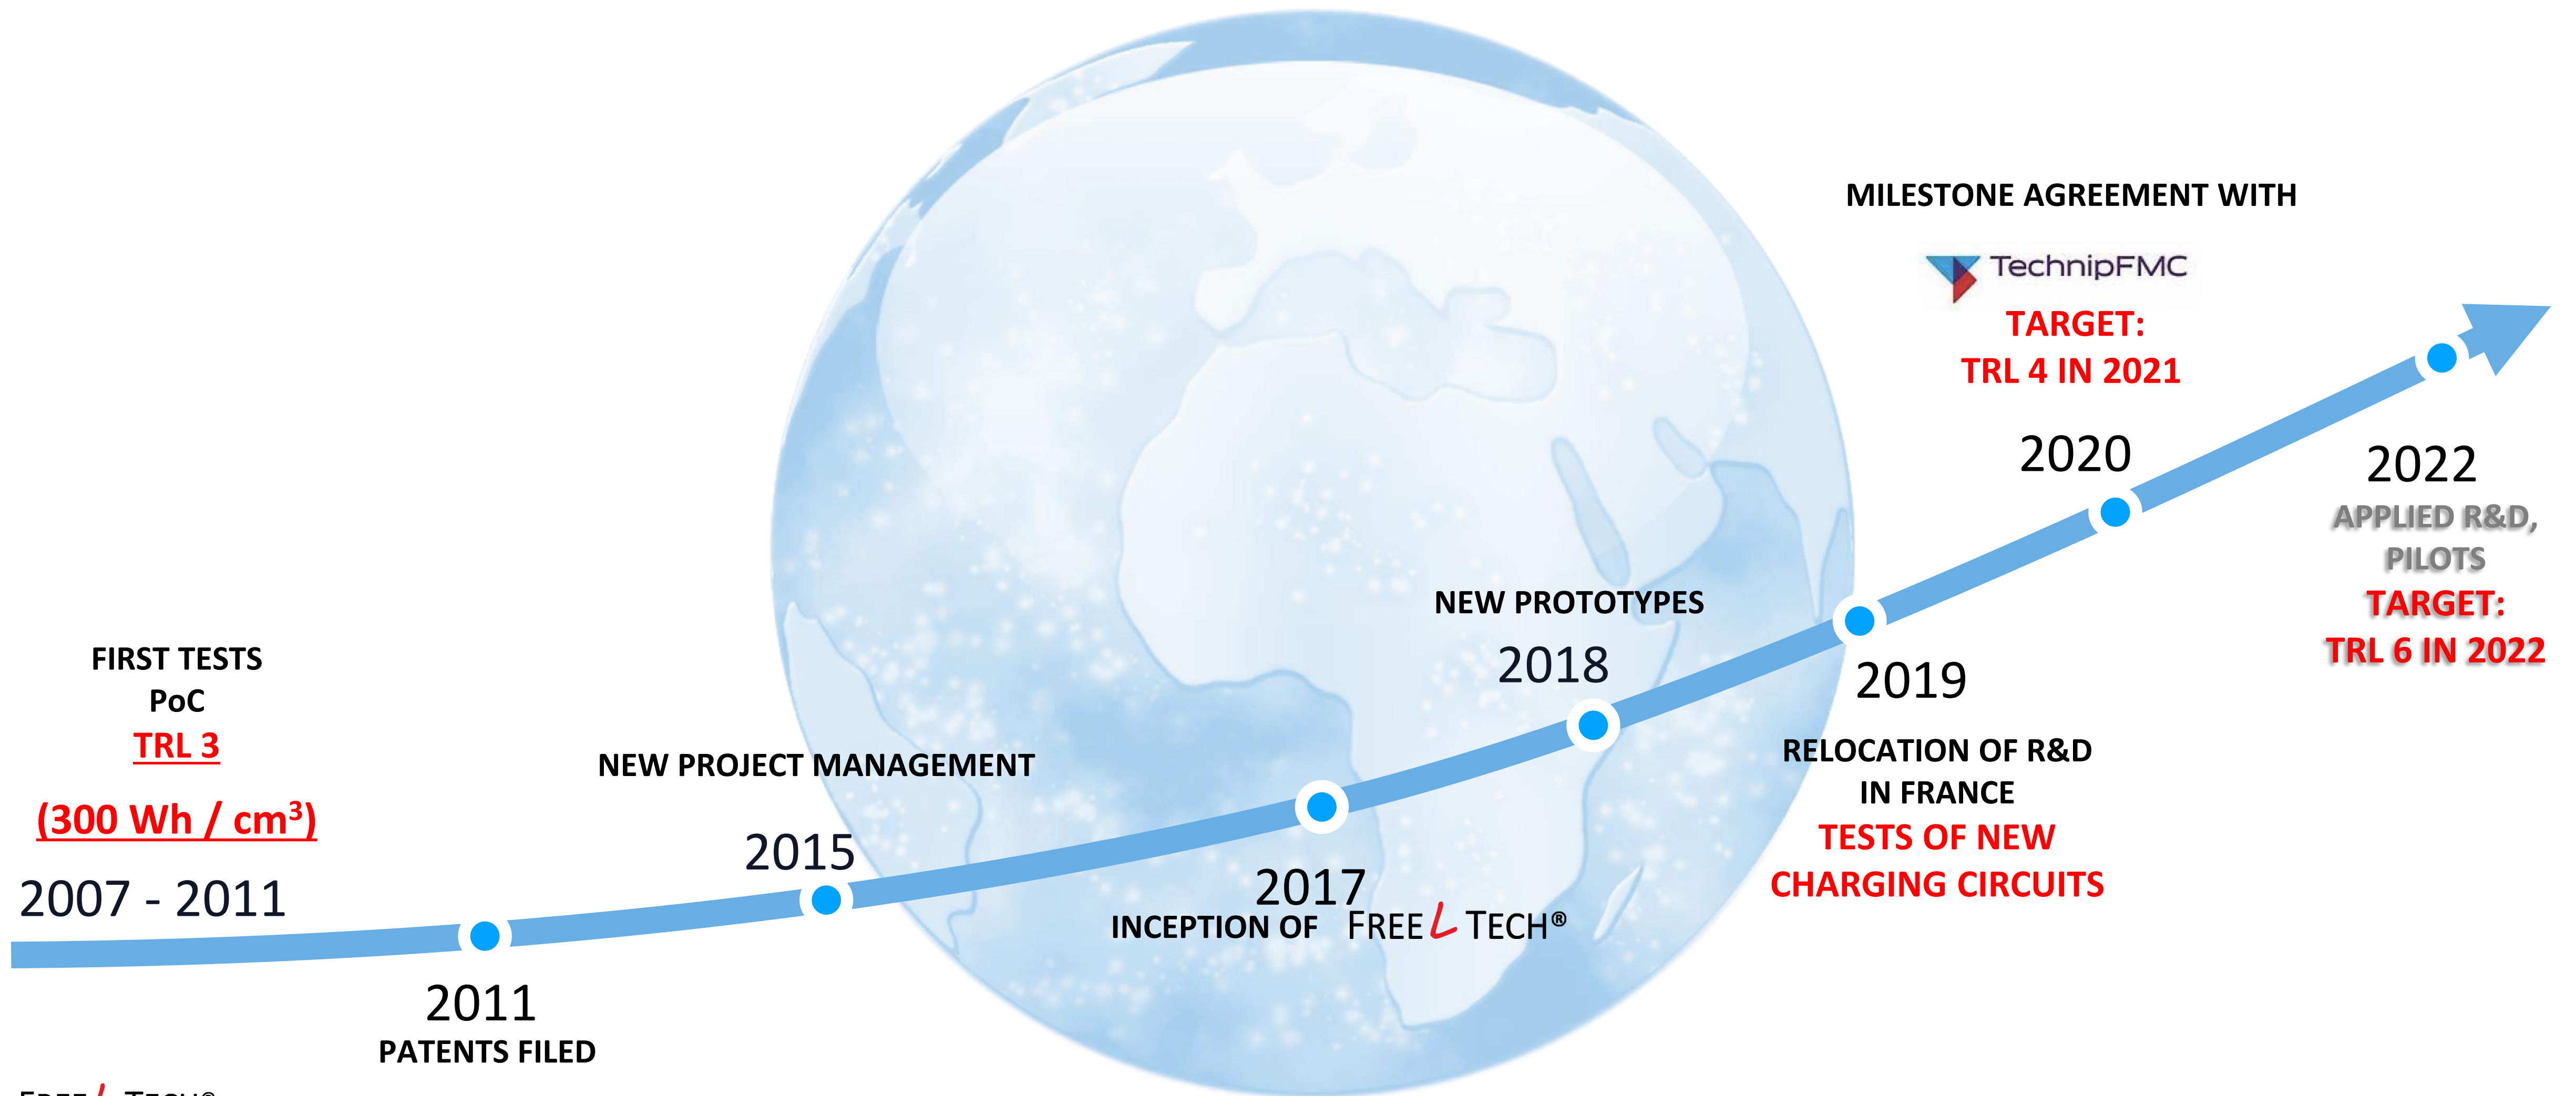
MILESTONE AGREEMENT WITH

TechnipFMC

TARGET:
TRL 4 IN 2021

2020

2022
APPLIED R&D,
PILOTS
TARGET:
TRL 6 IN 2022

NEW PROTOTYPES

2018

2019

FIRST TESTS
PoC
TRL 3

(300 Wh / cm$^3$)

2007 - 2011

NEW PROJECT MANAGEMENT

2015

2017
INCEPTION OF FREE L TECH®

RELOCATION OF R&D
IN FRANCE
TESTS OF NEW
CHARGING CIRCUITS

2011
PATENTS FILED

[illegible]